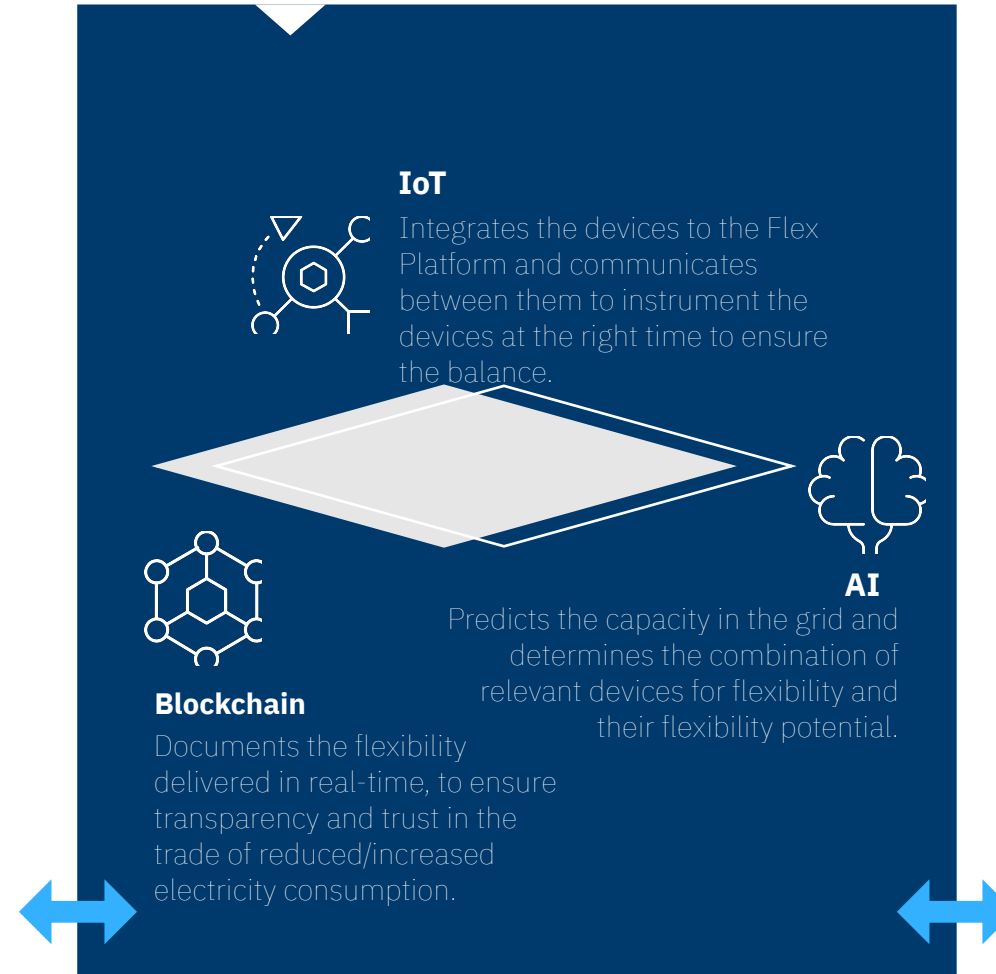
IoT
Integrates the devices to the Flex Platform and communicates between them to instrument the devices at the right time to ensure the balance.

AI
Predicts the capacity in the grid and determines the combination of relevant devices for flexibility and their flexibility potential.

Blockchain
Documents the flexibility delivered in real-time, to ensure transparency and trust in the trade of reduced/increased electricity consumption.